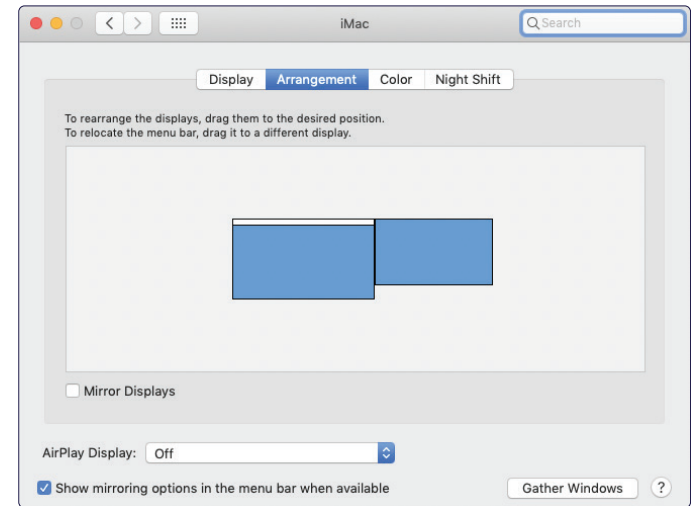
iMac

Search

Display | Arrangement | Color | Night Shift

To rearrange the displays, drag them to the desired position.
To relocate the menu bar, drag it to a different display.

Mirror Displays

AirPlay Display: Off

Show mirroring options in the menu bar when available

Gather Windows

?